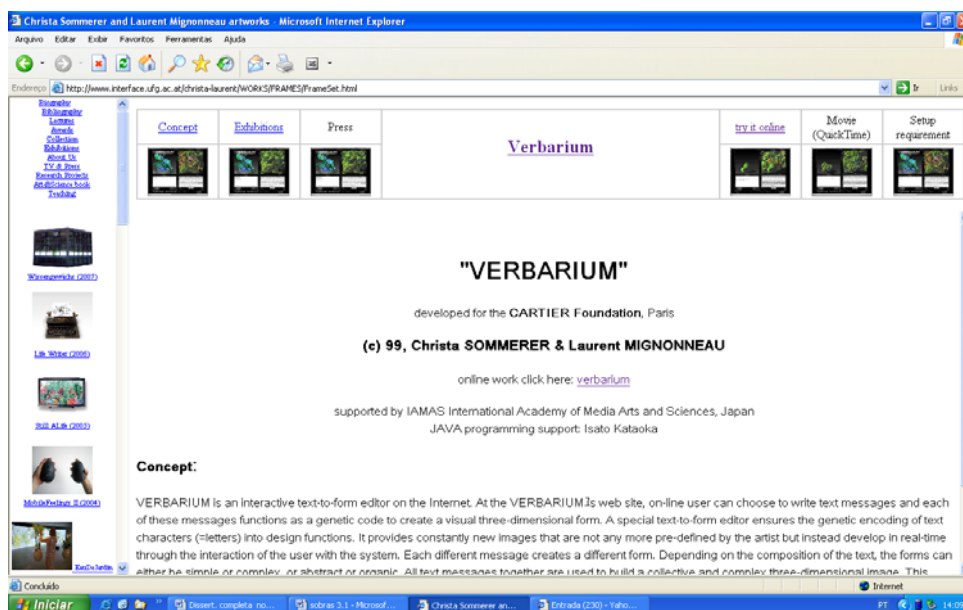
Christa Sommerer and Laurent Mignonneau artworks - Microsoft Internet Explorer

Arquivo Editar Exibir Favoritos Ferramentas Ajuda

Endereço http://www.interface.ufg.ac.at/christa-laurent/WORKS/FRAMES/FrameSet.html

Ir Links

Biography
Bibliography
Lectures
Awards
Collection
Exhibitions
About Us
TV & Press
Research Projects
Art&Science book
Teaching

Wasserzeichen (2007)

Life Writer (2006)

Still ALife (2005)

MobileFeelings II (2004)

| Concept | Exhibitions | Press | Verbarium | try it online | Movie (QuickTime) | Setup requirement |
|---|---|---|---|---|---|---|

"VERBARIUM"

developed for the CARTIER Foundation, Paris

(c) 99, Christa SOMMERER & Laurent MIGNONNEAU

online work click here: verbarium

supported by IAMAS International Academy of Media Arts and Sciences, Japan
JAVA programming support: Isato Kataoka

Concept:

VERBARIUM is an interactive text-to-form editor on the Internet. At the VERBARIUM's web site, on-line user can choose to write text messages and each of these messages functions as a genetic code to create a visual three-dimensional form. A special text-to-form editor ensures the genetic encoding of text characters (=letters) into design functions. It provides constantly new images that are not any more pre-defined by the artist but instead develop in real-time through the interaction of the user with the system. Each different message creates a different form. Depending on the composition of the text, the forms can either be simple or complex, or abstract or organic. All text messages together are used to build a collective and complex three-dimensional image. This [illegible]

Concluído

Internet

Iniciar

Dissert. completa no...

sobras 3.1 - Microsof...

Christa Sommerer an...

Entrada (230) - Yaho...

PT 14:09